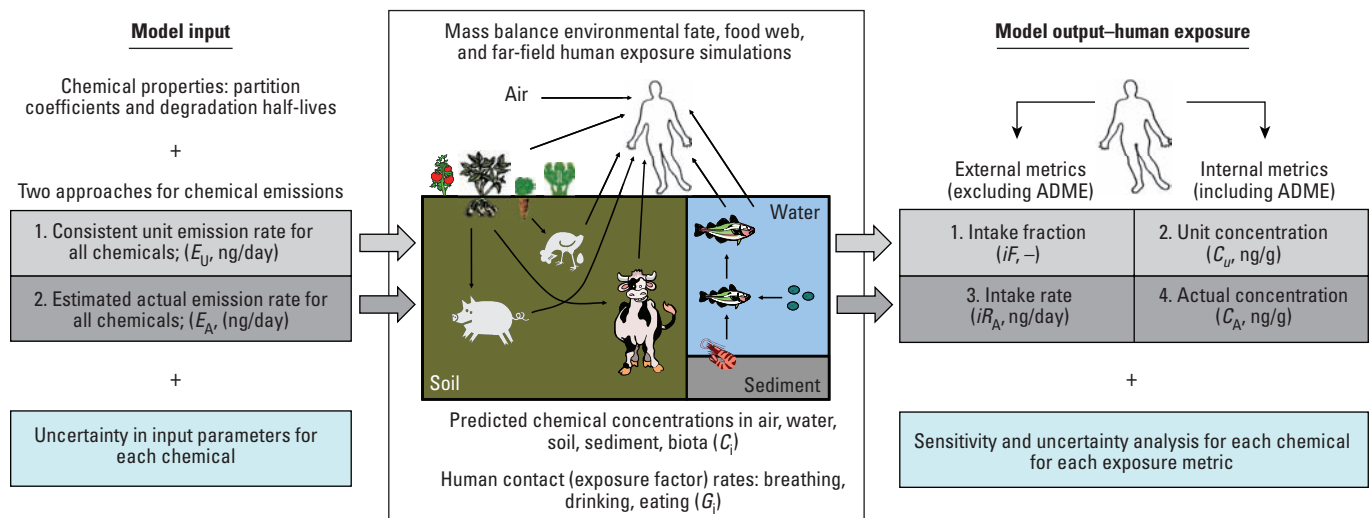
Model input

Chemical properties: partition coefficients and degradation half-lives

+

Two approaches for chemical emissions

1. Consistent unit emission rate for all chemicals; ($E_U$, ng/day)

2. Estimated actual emission rate for all chemicals; ($E_A$, (ng/day)

+

Uncertainty in input parameters for each chemical

Mass balance environmental fate, food web, and far-field human exposure simulations

Air

Water

Soil

Sediment

Predicted chemical concentrations in air, water, soil, sediment, biota ($C_i$)

Human contact (exposure factor) rates: breathing, drinking, eating ($G_i$)

Model output–human exposure

External metrics (excluding ADME)

Internal metrics (including ADME)

| 1. Intake fraction ($iF$, –) | 2. Unit concentration ($C_U$, ng/g) |
|---|---|
| 3. Intake rate ($iR_A$, ng/day) | 4. Actual concentration ($C_A$, ng/g) |

+

Sensitivity and uncertainty analysis for each chemical for each exposure metric